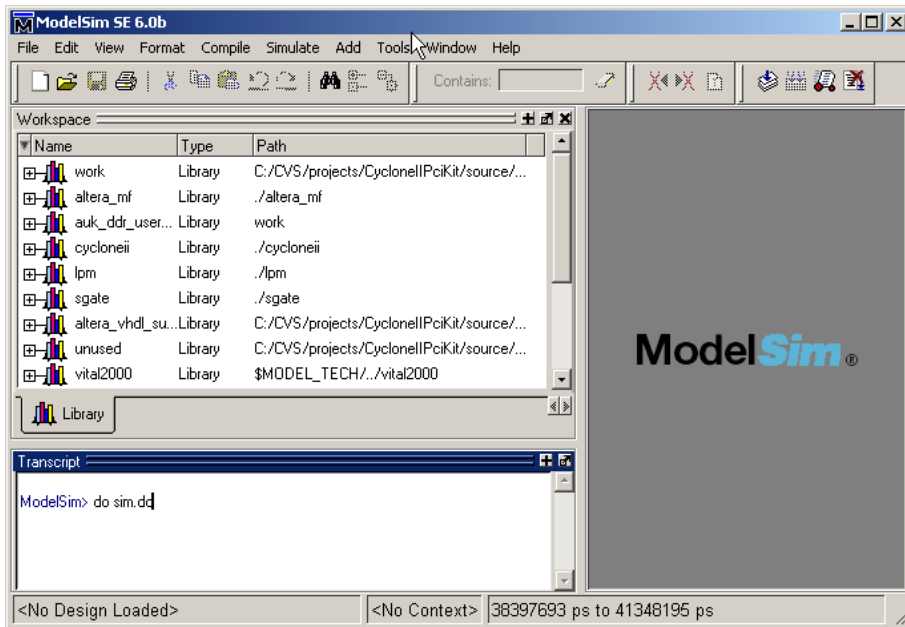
ModelSim SE 6.0b

File Edit View Format Compile Simulate Add Tools Window Help

Contains:

Workspace

| Name | Type | Path |
|---|---|---|
| work | Library | C:/CVS/projects/CycloneIIPciKit/source/... |
| altera_mf | Library | ./altera_mf |
| auk_ddr_user... | Library | work |
| cycloneii | Library | ./cycloneii |
| lpm | Library | ./lpm |
| sgate | Library | ./sgate |
| altera_vhdl_su... | Library | C:/CVS/projects/CycloneIIPciKit/source/... |
| unused | Library | C:/CVS/projects/CycloneIIPciKit/source/... |
| vital2000 | Library | $MODEL_TECH/../vital2000 |

Library

ModelSim®

Transcript

ModelSim> do sim.do

<No Design Loaded>

<No Context> 38397693 ps to 41348195 ps